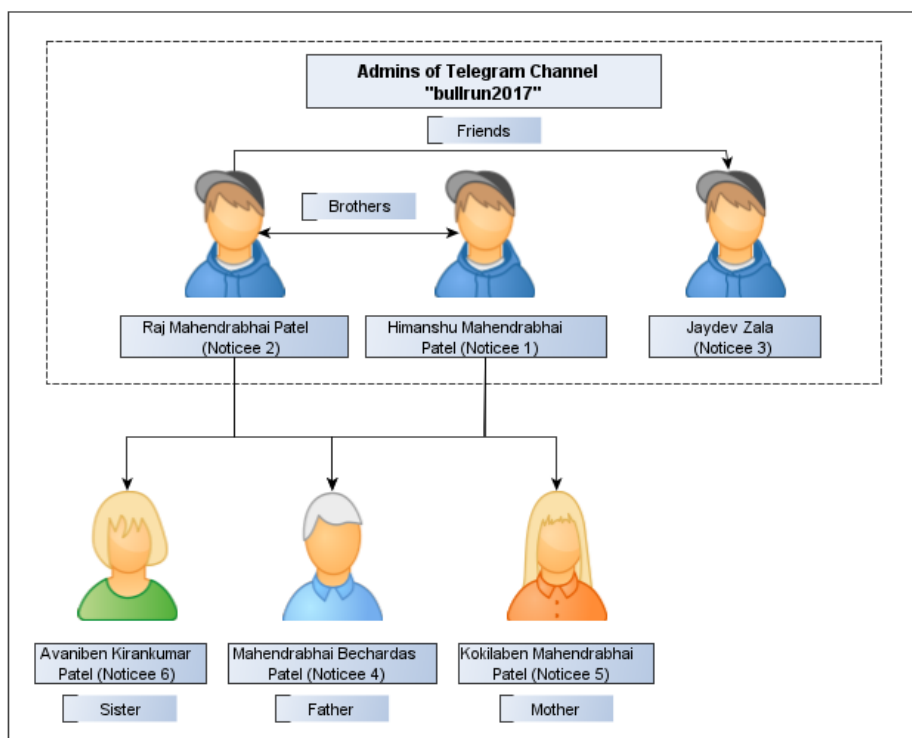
Admins of Telegram Channel "bullrun2017"

Friends

Brothers

Raj Mahendrabhai Patel (Noticee 2)

Himanshu Mahendrabhai Patel (Noticee 1)

Jaydev Zala (Noticee 3)

Avaniben Kirankumar Patel (Noticee 6)

Sister

Mahendrabhai Bechardas Patel (Noticee 4)

Father

Kokilaben Mahendrabhai Patel (Noticee 5)

Mother